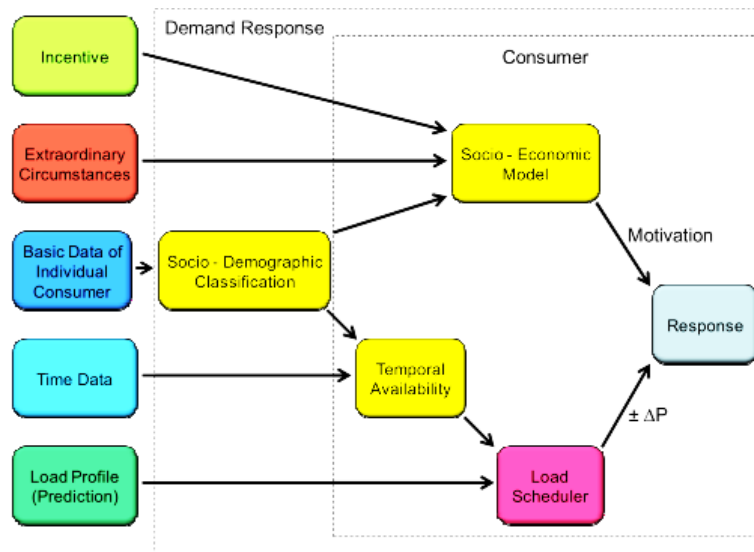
Demand Response

Consumer

Incentive

Extraordinary Circumstances

Basic Data of Individual Consumer

Time Data

Load Profile (Prediction)

Socio - Demographic Classification

Socio - Economic Model

Motivation

Temporal Availability

Response

$\pm \Delta P$

Load Scheduler